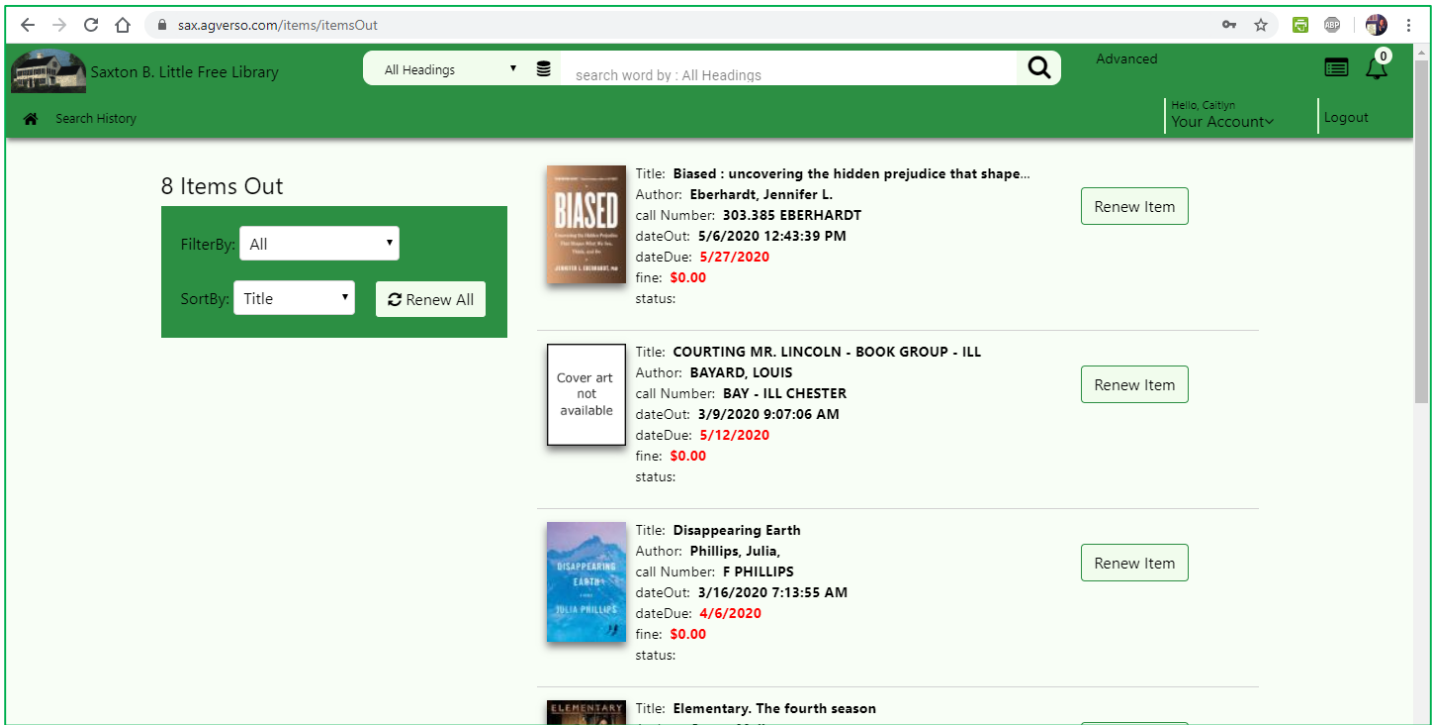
sax.agverso.com/items/itemsOut

Saxton B. Little Free Library

All Headings

search word by : All Headings

Advanced

0

Search History

Hello, Caitlyn
Your Account

Logout

8 Items Out

FilterBy: All

SortBy: Title

Renew All

BIASED

JENNIFER L. EBERHARDT, PhD

Title: Biased : uncovering the hidden prejudice that shape...
Author: Eberhardt, Jennifer L.
call Number: 303.385 EBERHARDT
dateOut: 5/6/2020 12:43:39 PM
dateDue: 5/27/2020
fine: $0.00
status:

Renew Item

Cover art not available

Title: COURTING MR. LINCOLN - BOOK GROUP - ILL
Author: BAYARD, LOUIS
call Number: BAY - ILL CHESTER
dateOut: 3/9/2020 9:07:06 AM
dateDue: 5/12/2020
fine: $0.00
status:

Renew Item

DISAPPEARING EARTH

JULIA PHILLIPS

Title: Disappearing Earth
Author: Phillips, Julia,
call Number: F PHILLIPS
dateOut: 3/16/2020 7:13:55 AM
dateDue: 4/6/2020
fine: $0.00
status:

Renew Item

ELEMENTARY

Title: Elementary. The fourth season